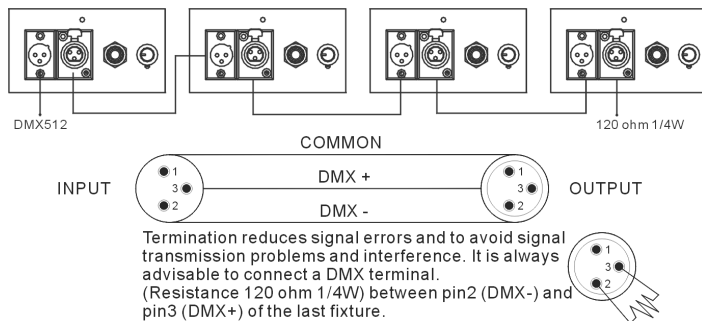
DMX512

120 ohm 1/4W

COMMON

INPUT

1
3
2

DMX +

DMX -

1
3
2

OUTPUT

Termination reduces signal errors and to avoid signal transmission problems and interference. It is always advisable to connect a DMX terminal. (Resistance 120 ohm 1/4W) between pin2 (DMX-) and pin3 (DMX+) of the last fixture.

1
3
2